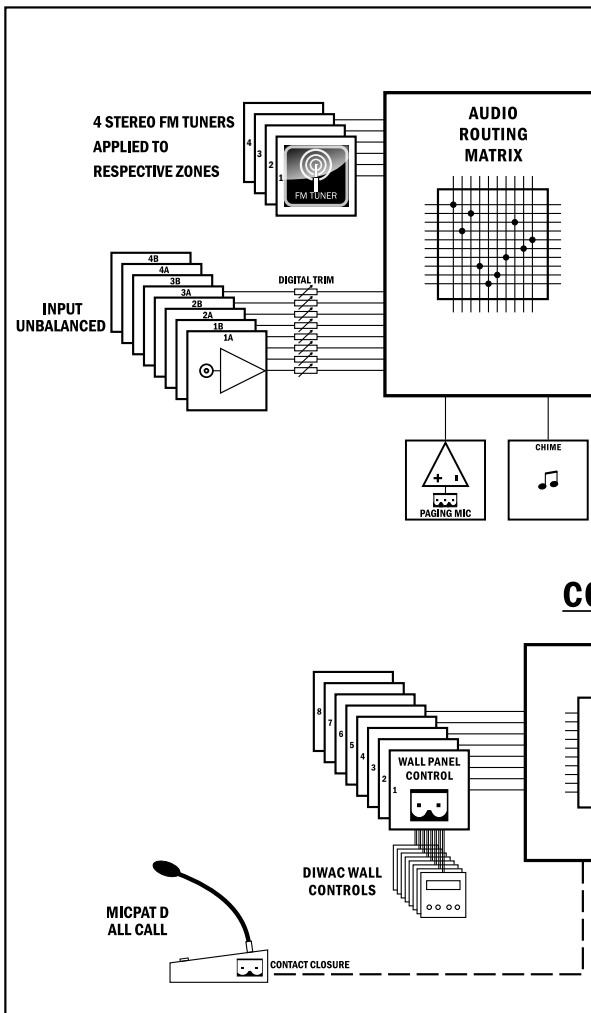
4 STEREO FM TUNERS APPLIED TO RESPECTIVE ZONES

4
3
2
1
FM TUNER

AUDIO ROUTING MATRIX

INPUT UNBALANCED

4B
4A
3B
3A
2B
2A
1B
1A

DIGITAL TRIM

+ -
PAGING MIC

CHIME

CO

8
7
6
5
4
3
2
1
WALL PANEL CONTROL

DIWAC WALL CONTROLS

MICPAT D ALL CALL

CONTACT CLOSURE